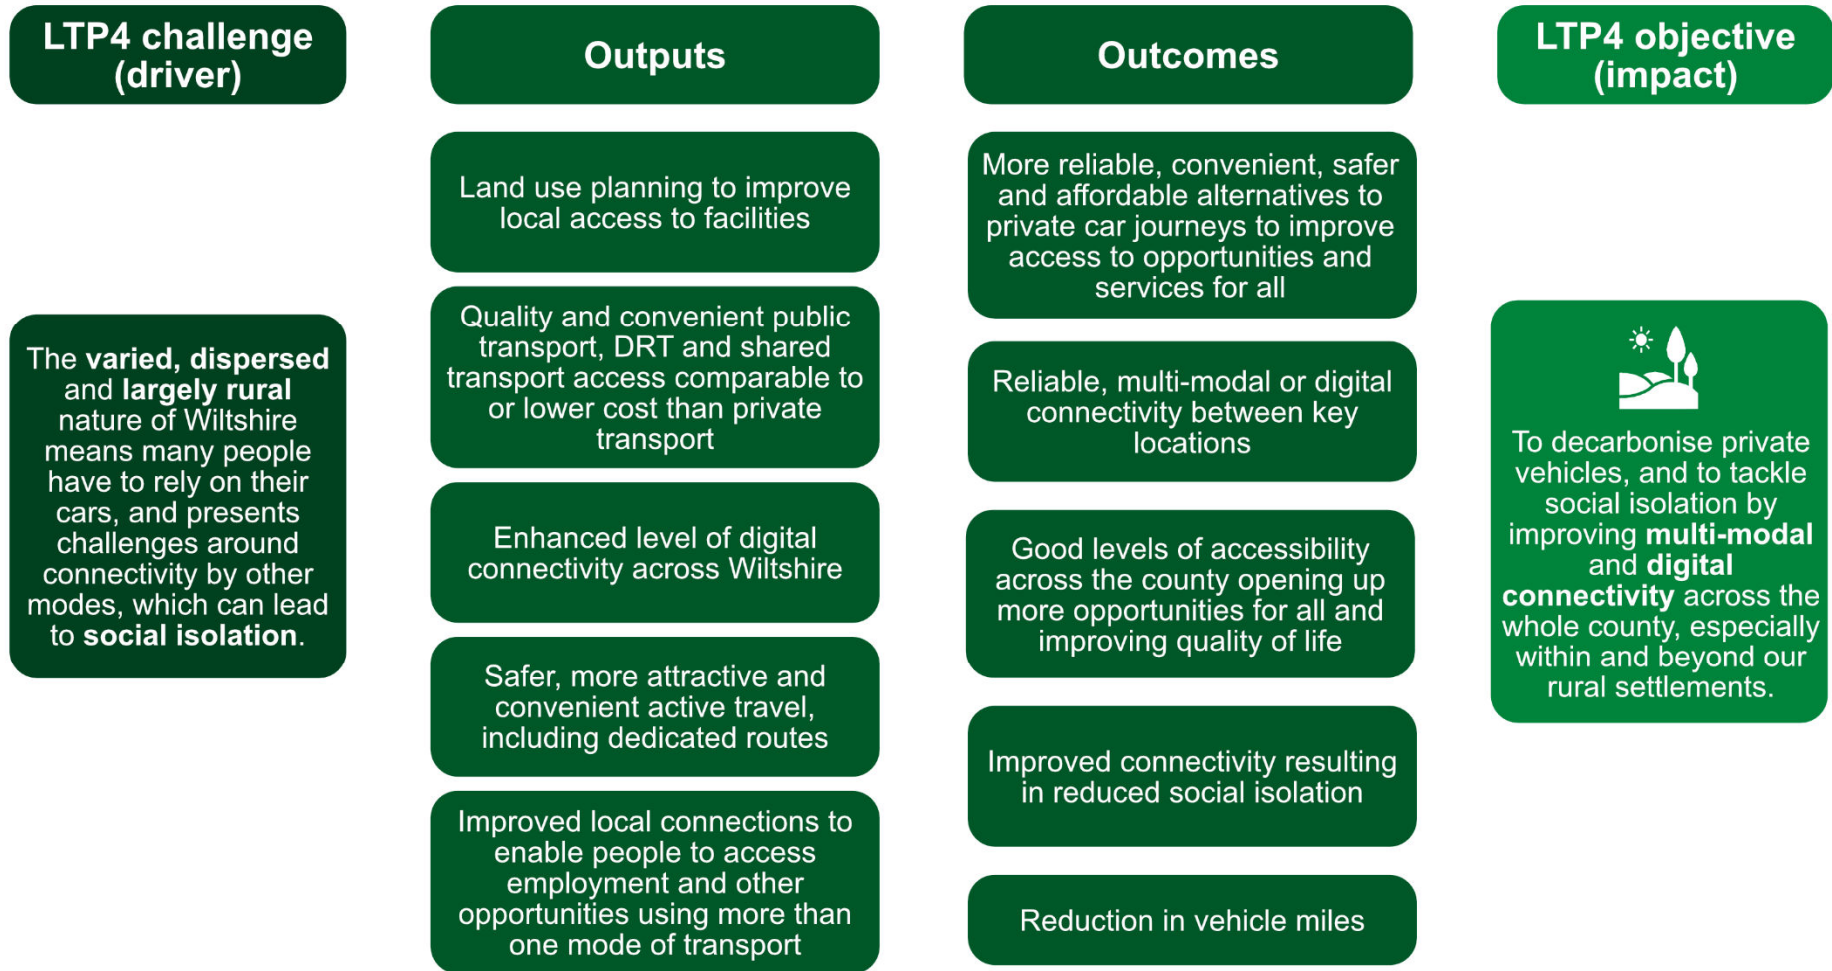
LTP4 challenge (driver)

The **varied, dispersed** and **largely rural** nature of Wiltshire means many people have to rely on their cars, and presents challenges around connectivity by other modes, which can lead to **social isolation**.

Outputs

Land use planning to improve local access to facilities

Quality and convenient public transport, DRT and shared transport access comparable to or lower cost than private transport

Enhanced level of digital connectivity across Wiltshire

Safer, more attractive and convenient active travel, including dedicated routes

Improved local connections to enable people to access employment and other opportunities using more than one mode of transport

Outcomes

More reliable, convenient, safer and affordable alternatives to private car journeys to improve access to opportunities and services for all

Reliable, multi-modal or digital connectivity between key locations

Good levels of accessibility across the county opening up more opportunities for all and improving quality of life

Improved connectivity resulting in reduced social isolation

Reduction in vehicle miles

LTP4 objective (impact)

To decarbonise private vehicles, and to tackle social isolation by improving **multi-modal** and **digital connectivity** across the whole county, especially within and beyond our rural settlements.